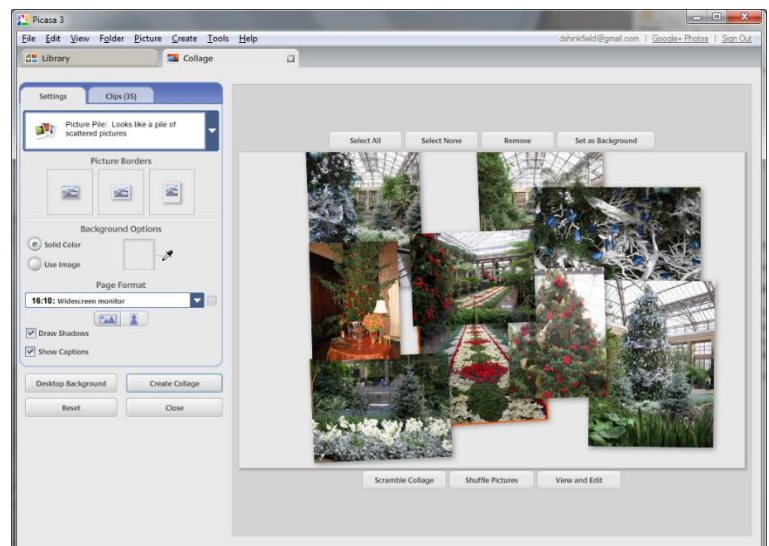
Picasa 3

File Edit View Folder Picture Create Tools Help

dshinkfield@gmail.com | Google+ Photos | Sign Out

Library

Collage

Settings

Clips (35)

Picture Pile: Looks like a pile of scattered pictures

Picture Borders

Background Options

Solid Color

Use Image

Page Format

16:10: Widescreen monitor

Draw Shadows

Show Captions

Desktop Background

Create Collage

Reset

Close

Select All

Select None

Remove

Set as Background

Scramble Collage

Shuffle Pictures

View and Edit